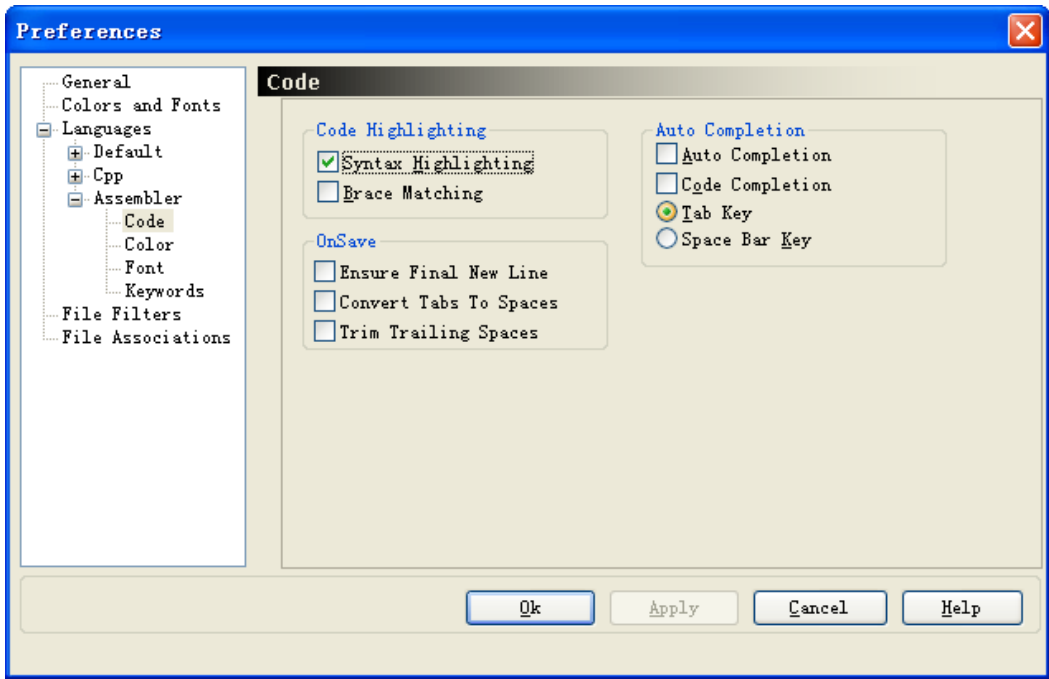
Preferences

General
Colors and Fonts
Languages
Default
Cpp
Assembler
Code
Color
Font
Keywords
File Filters
File Associations

Code

Code Highlighting
Syntax Highlighting
Brace Matching

OnSave
Ensure Final New Line
Convert Tabs To Spaces
Trim Trailing Spaces

Auto Completion
Auto Completion
Code Completion
Tab Key
Space Bar Key

Ok
Apply
Cancel
Help